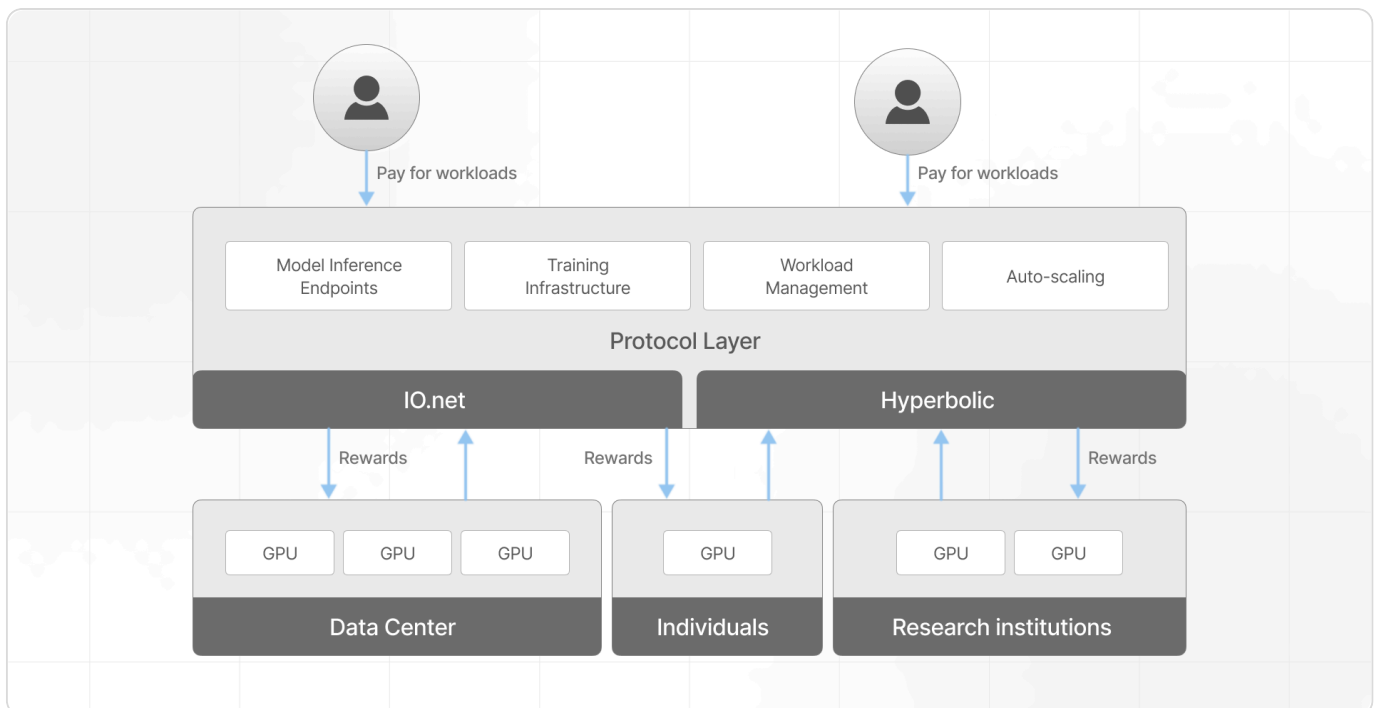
Pay for workloads

Pay for workloads

Model Inference Endpoints

Training Infrastructure

Workload Management

Auto-scaling

Protocol Layer

IO.net

Hyperbolic

Rewards

Rewards

Rewards

GPU GPU GPU

Data Center

GPU

Individuals

GPU GPU

Research institutions